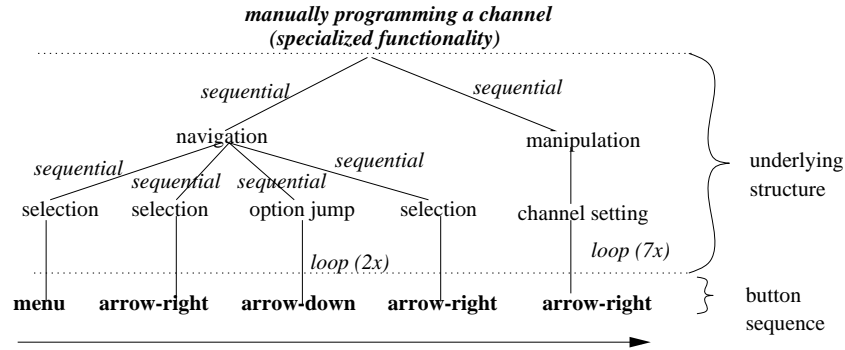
manually programming a channel
(specialized functionality)

sequential
sequential

navigation
manipulation

sequential
sequential
sequential
sequential

underlying structure

selection
selection
option jump
selection
channel setting

loop (2x)
loop (7x)

menu
arrow-right
arrow-down
arrow-right
arrow-right

button sequence